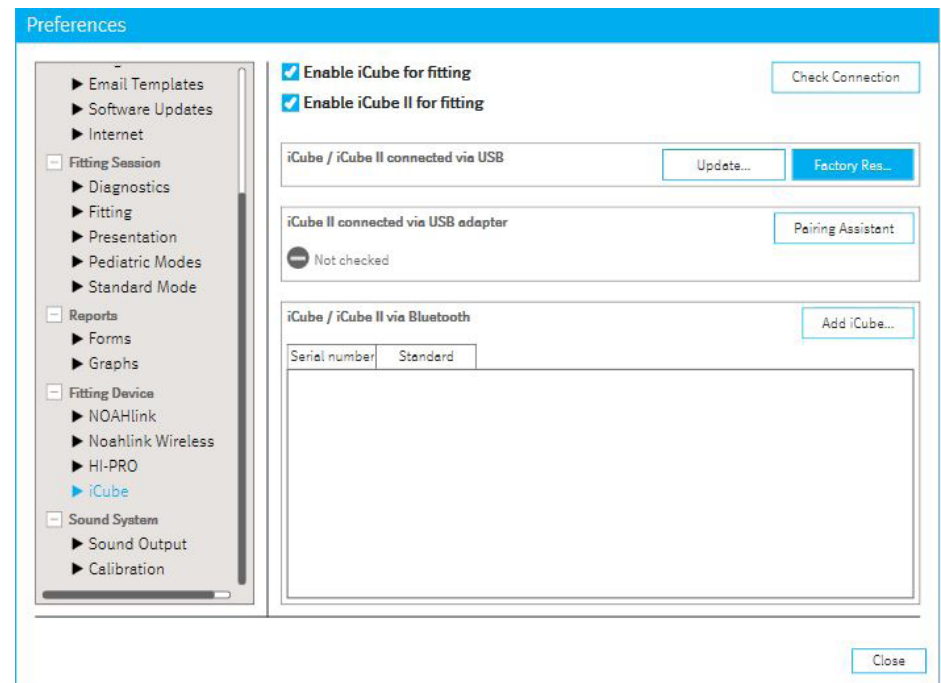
Preferences

▶ Email Templates
▶ Software Updates
▶ Internet
Fitting Session
▶ Diagnostics
▶ Fitting
▶ Presentation
▶ Pediatric Modes
▶ Standard Mode
Reports
▶ Forms
▶ Graphs
Fitting Device
▶ NOAHlink
▶ Noahlink Wireless
▶ HI-PRO
▶ iCube
Sound System
▶ Sound Output
▶ Calibration

Enable iCube for fitting
Enable iCube II for fitting
Check Connection

iCube / iCube II connected via USB
Update...
Factory Res...

iCube II connected via USB adapter
Pairing Assistant
Not checked

iCube / iCube II via Bluetooth
Add iCube...

| Serial number | Standard |
|---|---|

Close